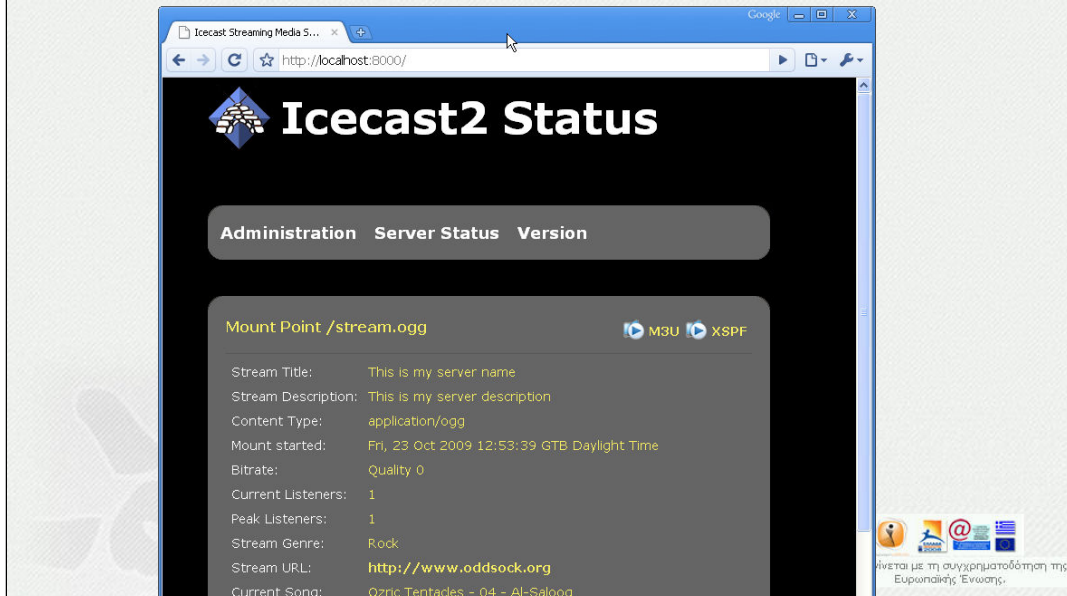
Icecast Streaming Media S...

Google

http://localhost:8000/

Icecast2 Status

Administration Server Status Version

Mount Point /stream.ogg

M3U XSPF

| | |
|---|---|
| Stream Title: | This is my server name |
| Stream Description: | This is my server description |
| Content Type: | application/ogg |
| Mount started: | Fri, 23 Oct 2009 12:53:39 GTB Daylight Time |
| Bitrate: | Quality 0 |
| Current Listeners: | 1 |
| Peak Listeners: | 1 |
| Stream Genre: | Rock |
| Stream URL: | http://www.oddsock.org |
| Current Song: | Ozric Tentacles - 04 - Al-Saloog |

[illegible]ίνεται με τη συγχρηματοδότηση της Ευρωπαϊκής Ένωσης.